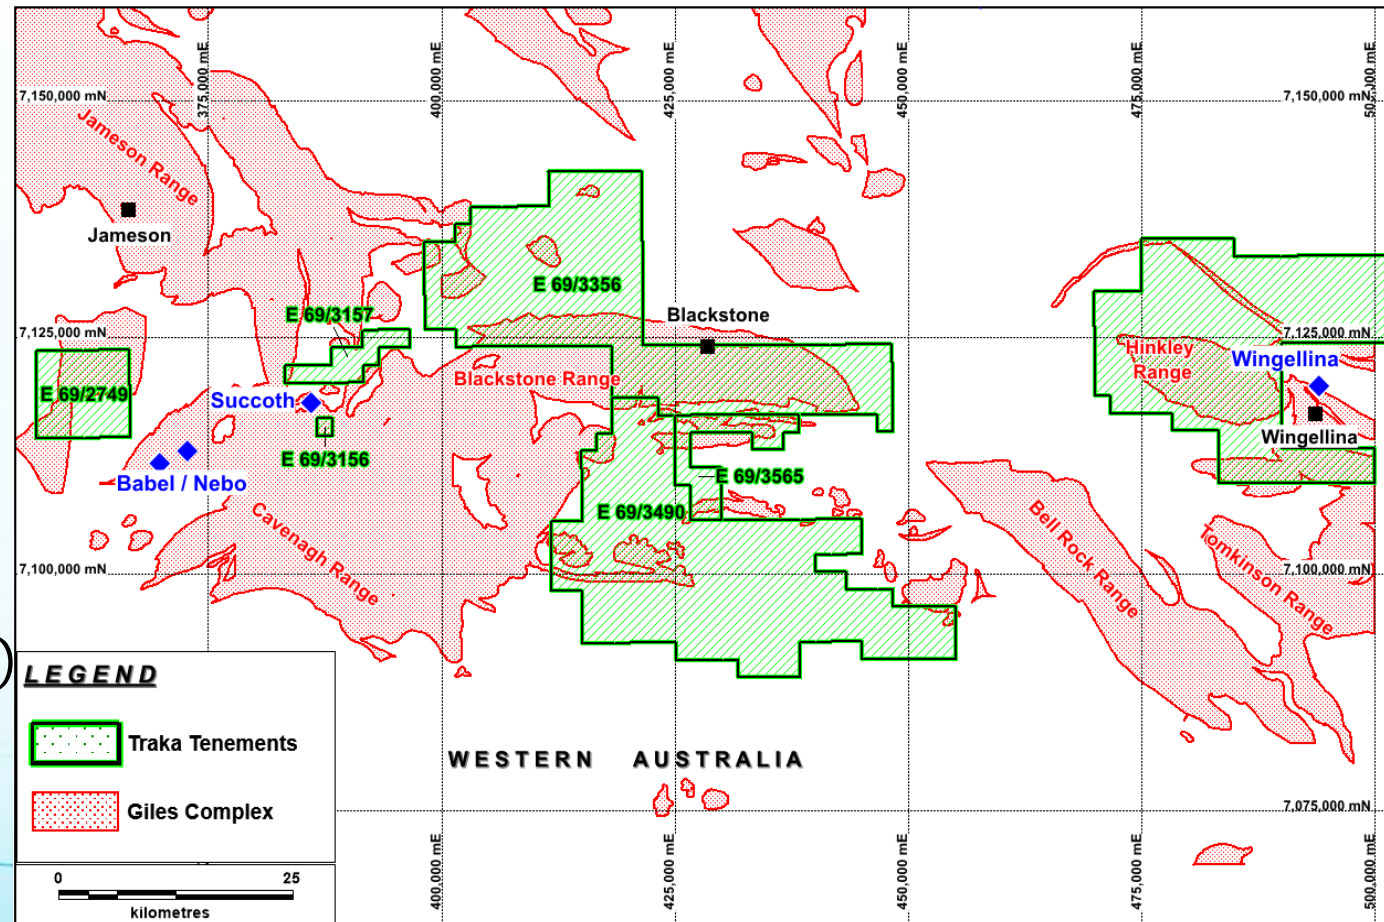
375,000 mE
400,000 mE
425,000 mE
450,000 mE
475,000 mE
500,000 mE

7,150,000 mN
7,150,000 mN
Jameson Range
Jameson
E 69/3356
Blackstone
E 69/3157
7,125,000 mN
7,125,000 mN
Hinkley Range
Wingellina
Wingellina
E 69/2749
Succoth
Blackstone Range
E 69/3156
E 69/3565
Babel / Nebo
E 69/3490
Cavenagh Range
Bell Rock Range
Tomkinson Range
7,100,000 mN
7,100,000 mN

LEGEND
Traka Tenements
Giles Complex

WESTERN AUSTRALIA

7,075,000 mN

0
25
kilometres

400,000 mE
425,000 mE
450,000 mE
475,000 mE
500,000 mE